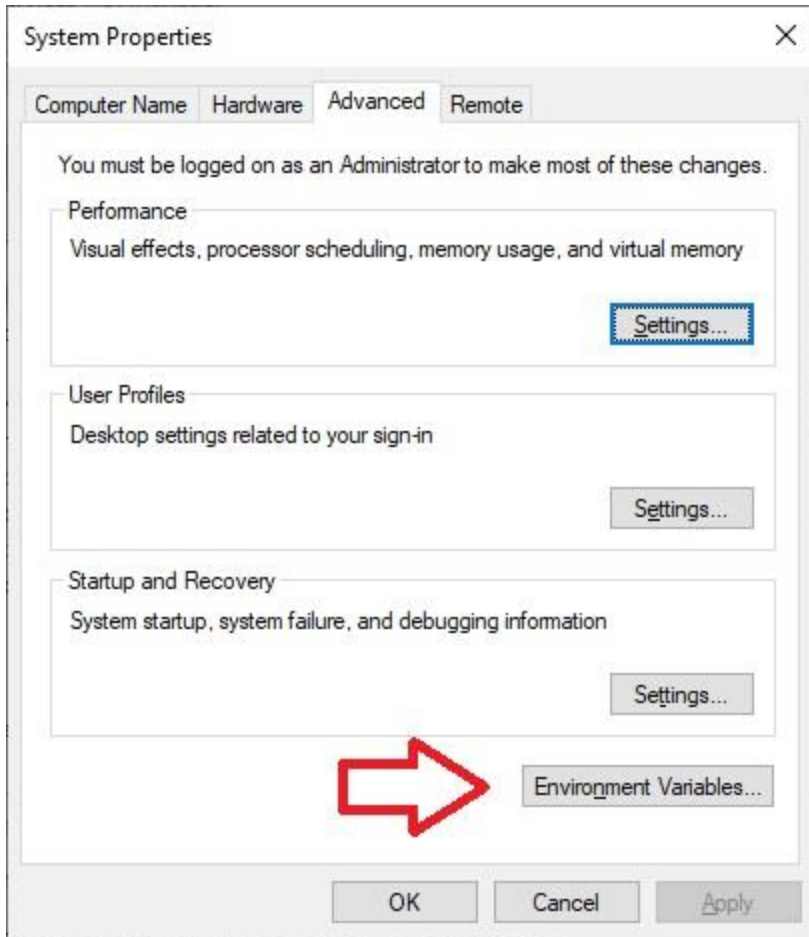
System Properties

×

Computer Name | Hardware | Advanced | Remote

You must be logged on as an Administrator to make most of these changes.

Performance

Visual effects, processor scheduling, memory usage, and virtual memory

Settings...

User Profiles

Desktop settings related to your sign-in

Settings...

Startup and Recovery

System startup, system failure, and debugging information

Settings...

Environment Variables...

OK

Cancel

Apply